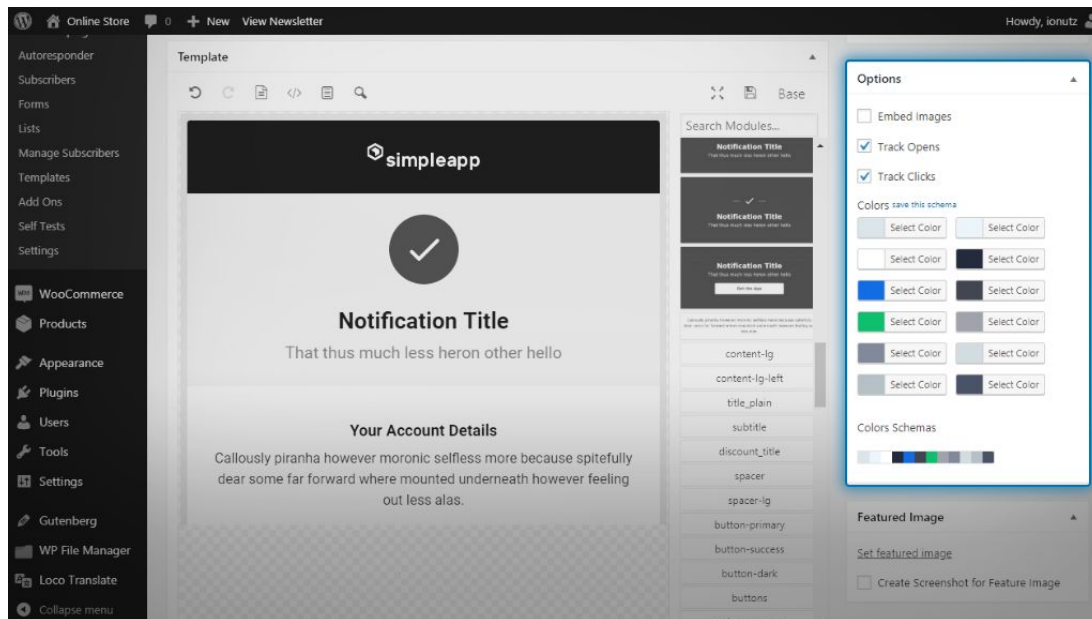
Online Store 0 + New View Newsletter Howdy, ionutz

Autoresponder
Subscribers
Forms
Lists
Manage Subscribers
Templates
Add Ons
Self Tests
Settings
WooCommerce
Products
Appearance
Plugins
Users
Tools
Settings
Gutenberg
WP File Manager
Loco Translate
Collapse menu

Template

Base

simpleapp

Notification Title
That thus much less heron other hello

Your Account Details
Callously piranha however moronic selfless more because spitefully dear some far forward where mounted underneath however feeling out less alas.

Search Modules...
Notification Title
Notification Title
Notification Title
content-lg
content-lg-left
title_plain
subtitle
discount_title
spacer
spacer-lg
button-primary
button-success
button-dark
buttons

Options
Embed Images
Track Opens
Track Clicks
Colors save this schema
Select Color Select Color
Select Color Select Color
Select Color Select Color
Select Color Select Color
Select Color Select Color
Select Color Select Color
Colors Schemas

Featured Image
Set featured image
Create Screenshot for Feature Image